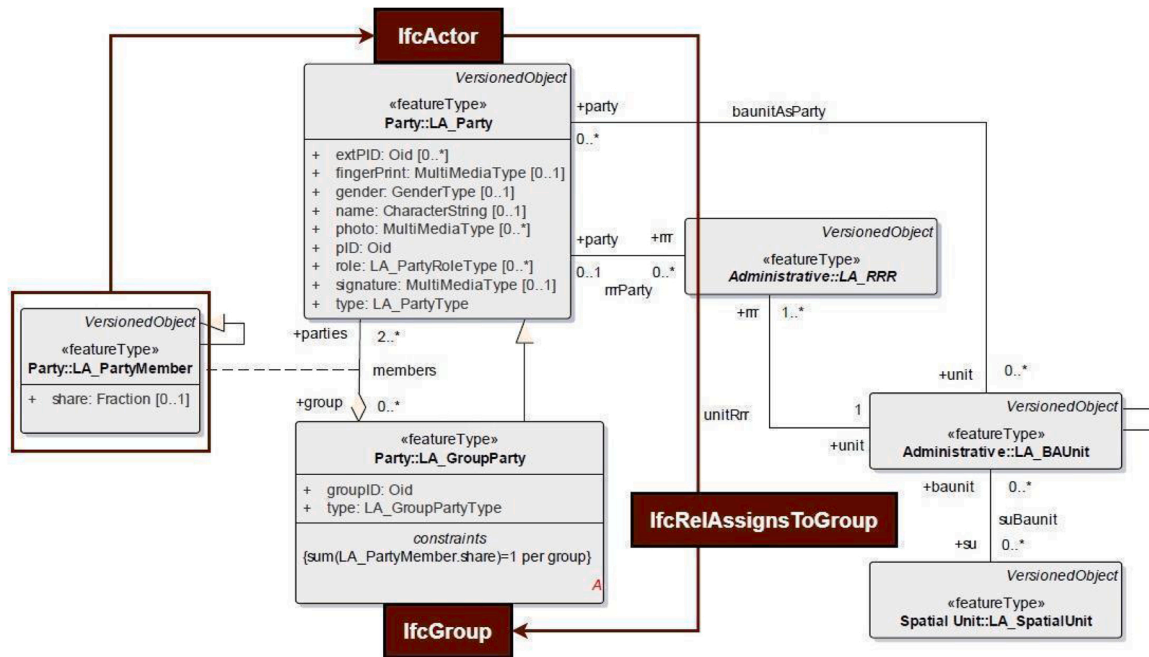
IfcActor

VersionedObject
«featureType»
Party::LA_Party

+ extPID: Oid [0..*]
+ fingerPrint: MultiMediaType [0..1]
+ gender: GenderType [0..1]
+ name: CharacterString [0..1]
+ photo: MultiMediaType [0..*]
+ pID: Oid
+ role: LA_PartyRoleType [0..*]
+ signature: MultiMediaType [0..1]
+ type: LA_PartyType

+party
0..*
baunitAsParty

+party
0..1
+rrr
0..*
rrrParty

VersionedObject
«featureType»
Administrative::LA_RRR

+rrr
1..*

VersionedObject
«featureType»
Party::LA_PartyMember

+ share: Fraction [0..1]

+parties
2..*
members
+group
0..*

«featureType»
Party::LA_GroupParty

+ groupID: Oid
+ type: LA_GroupPartyType

constraints
{sum(LA_PartyMember.share)=1 per group}
A

unitRrr

+unit
0..*
1
+unit

VersionedObject
«featureType»
Administrative::LA_BAUnit

+baunit
0..*
suBaunit
+su
0..*

IfcRelAssignsToGroup

VersionedObject
«featureType»
Spatial Unit::LA_SpatialUnit

IfcGroup